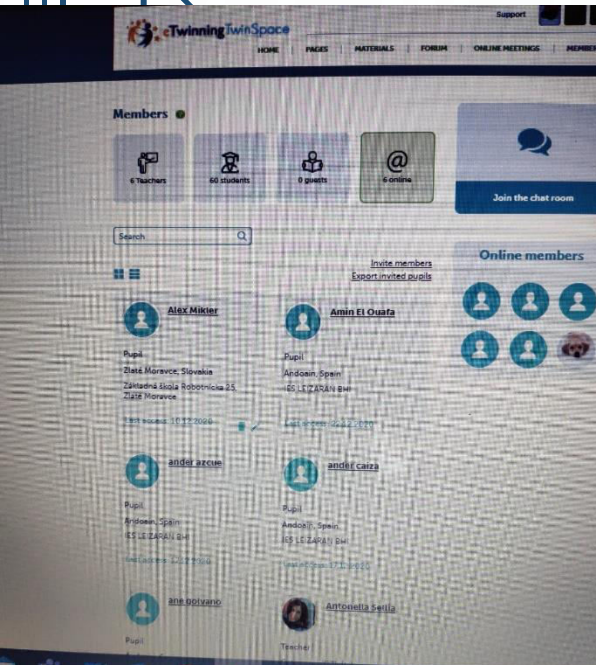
eTwinning TwinSpace

Support

HOME | PAGES | MATERIALS | FORUM | ONLINE MEETINGS | MEMBE

Members

6 Teachers

60 students

0 guests

6 online

Join the chat room

Search

Invite members
Export invited pupils

Online members

Alex Mikler

Pupil
Zlaté Moravce, Slovakia
Základná škola Robotnícka 25, Zlaté Moravce

Last access: 10.12.2020

Amin El Ouafa

Pupil
Andoain, Spain
IES LEIZARAN BHI

Last access: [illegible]

ander azcue

Pupil
Andoain, Spain
IES LEIZARAN BHI

Last access: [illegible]

ander caiza

Pupil
Andoain, Spain
IES LEIZARAN BHI

Last access: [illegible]

ane goivano

Pupil

Antonella Serila

Teacher